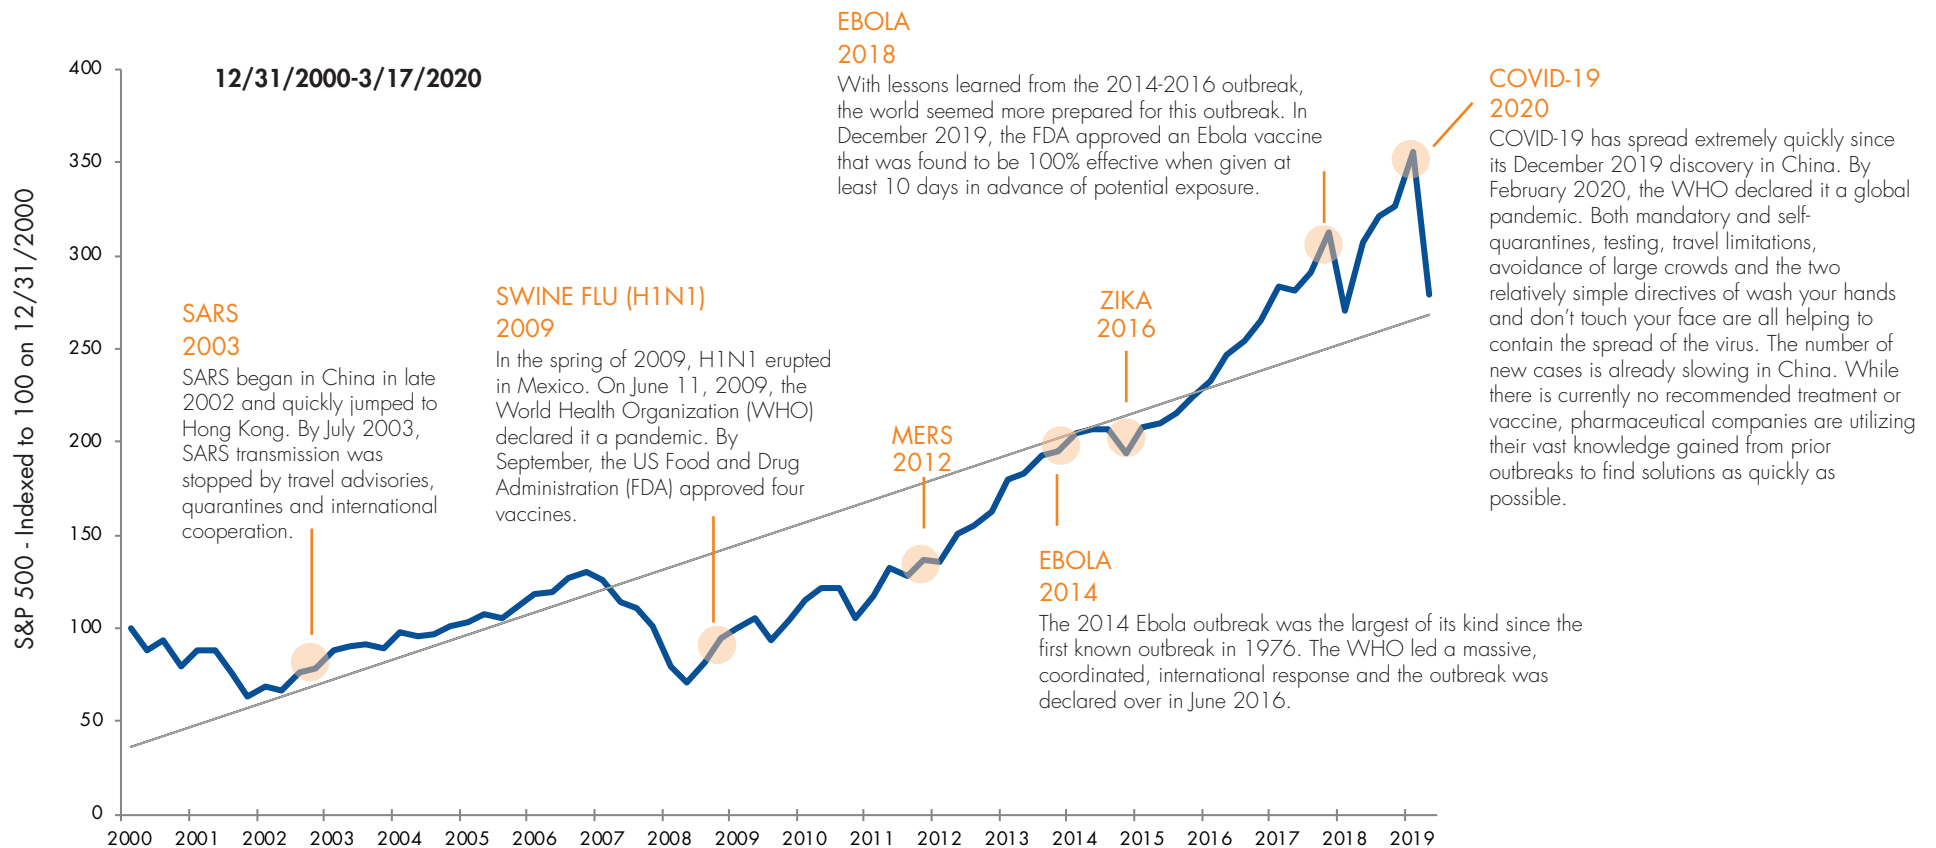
EBOLA
2018
With lessons learned from the 2014-2016 outbreak, the world seemed more prepared for this outbreak. In December 2019, the FDA approved an Ebola vaccine that was found to be 100% effective when given at least 10 days in advance of potential exposure.

COVID-19
2020
COVID-19 has spread extremely quickly since its December 2019 discovery in China. By February 2020, the WHO declared it a global pandemic. Both mandatory and self-quarantines, testing, travel limitations, avoidance of large crowds and the two relatively simple directives of wash your hands and don't touch your face are all helping to contain the spread of the virus. The number of new cases is already slowing in China. While there is currently no recommended treatment or vaccine, pharmaceutical companies are utilizing their vast knowledge gained from prior outbreaks to find solutions as quickly as possible.

12/31/2000-3/17/2020

SARS
2003
SARS began in China in late 2002 and quickly jumped to Hong Kong. By July 2003, SARS transmission was stopped by travel advisories, quarantines and international cooperation.

SWINE FLU (H1N1)
2009
In the spring of 2009, H1N1 erupted in Mexico. On June 11, 2009, the World Health Organization (WHO) declared it a pandemic. By September, the US Food and Drug Administration (FDA) approved four vaccines.

ZIKA
2016

MERS
2012

EBOLA
2014
The 2014 Ebola outbreak was the largest of its kind since the first known outbreak in 1976. The WHO led a massive, coordinated, international response and the outbreak was declared over in June 2016.

S&P 500 - Indexed to 100 on 12/31/2000

400
350
300
250
200
150
100
50
0

2000 2001 2002 2003 2004 2005 2006 2007 2008 2009 2010 2011 2012 2013 2014 2015 2016 2017 2018 2019